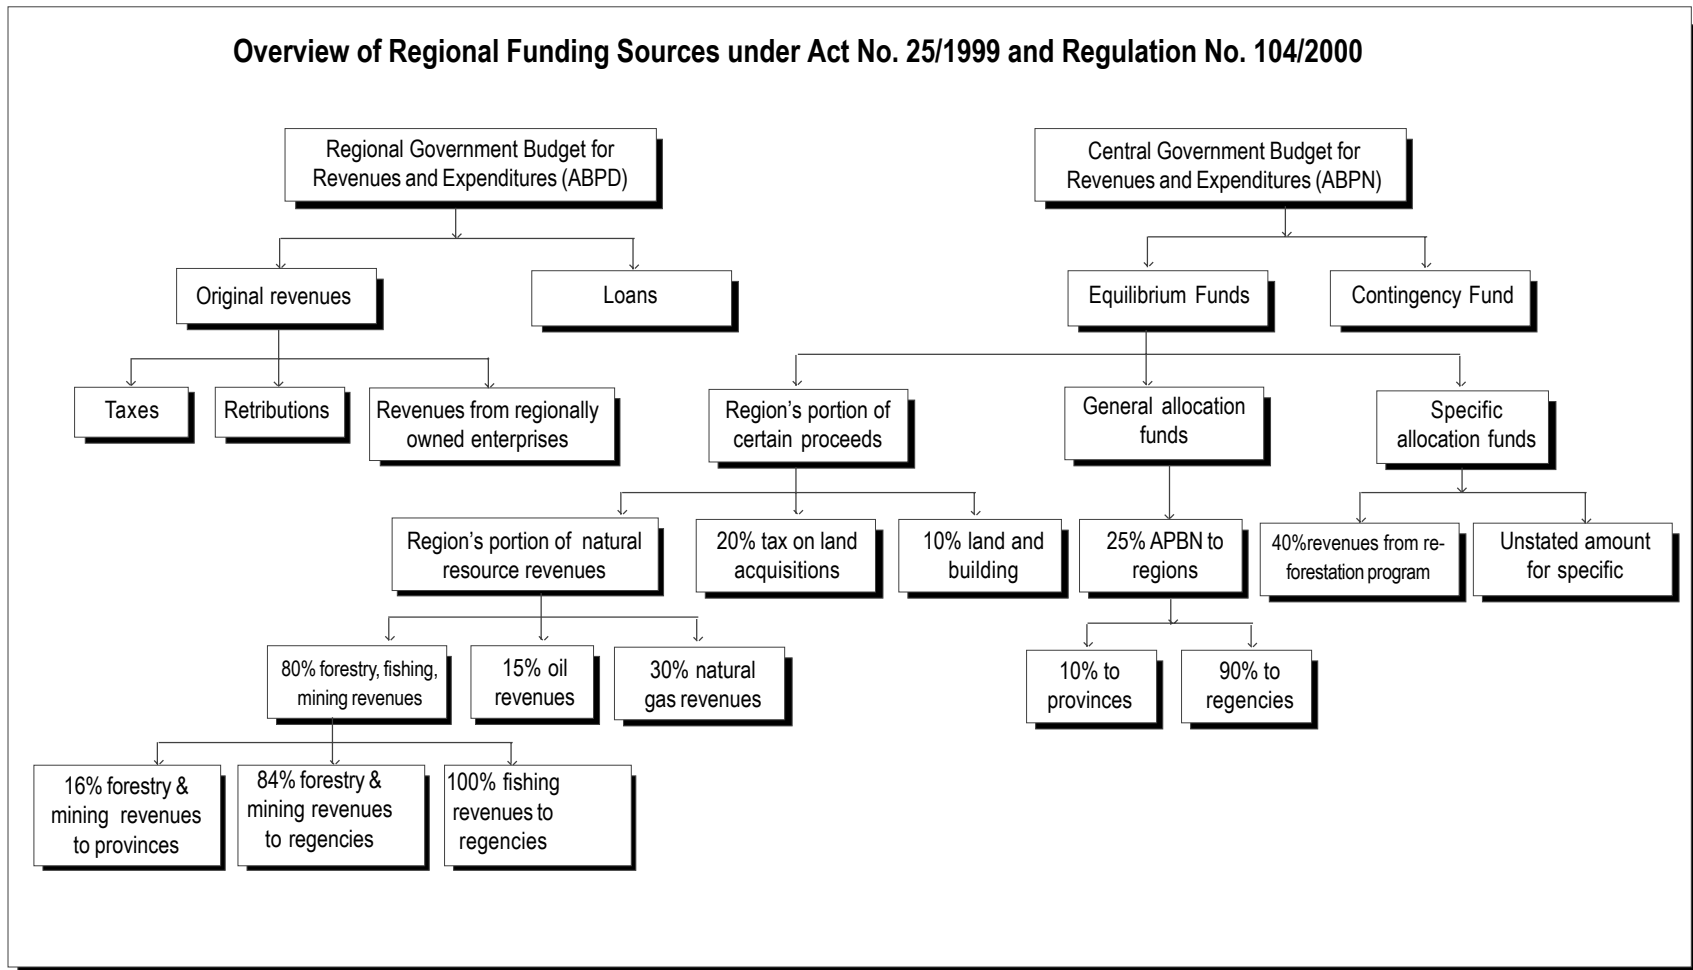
Overview of Regional Funding Sources under Act No. 25/1999 and Regulation No. 104/2000

Regional Government Budget for Revenues and Expenditures (ABPD)

Original revenues

Loans

Taxes

Retributions

Revenues from regionally owned enterprises

Central Government Budget for Revenues and Expenditures (ABPN)

Equilibrium Funds

Contingency Fund

Region's portion of certain proceeds

General allocation funds

Specific allocation funds

Region's portion of natural resource revenues

20% tax on land acquisitions

10% land and building

25% APBN to regions

40%revenues from re-forestation program

Unstated amount for specific

80% forestry, fishing, mining revenues

15% oil revenues

30% natural gas revenues

10% to provinces

90% to regencies

16% forestry & mining revenues to provinces

84% forestry & mining revenues to regencies

100% fishing revenues to regencies